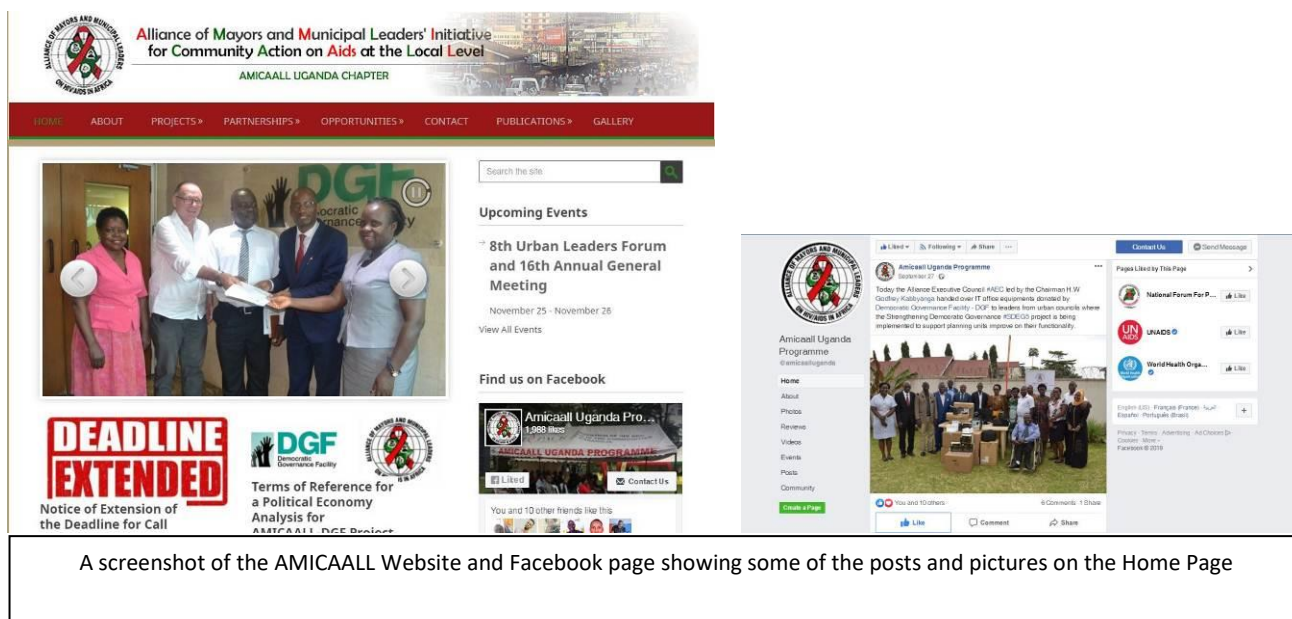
ALLIANCE OF MAYORS AND MUNICIPAL LEADERS ON HIV/AIDS IN AFRICA

Alliance of Mayors and Municipal Leaders' Initiative for Community Action on Aids at the Local Level

AMICAALL UGANDA CHAPTER

HOME ABOUT PROJECTS» PARTNERSHIPS» OPPORTUNITIES» CONTACT PUBLICATIONS» GALLERY

DGF Democratic Governance Facility

Search the site

Upcoming Events

8th Urban Leaders Forum and 16th Annual General Meeting

November 25 - November 26

View All Events

Find us on Facebook

Amicaall Uganda Pro...
1,988 likes

AMICAALL UGANDA PROGRAMME

Liked Contact Us

You and 10 other friends like this

DEADLINE EXTENDED

Notice of Extension of the Deadline for Call

DGF Democratic Governance Facility

Terms of Reference for a Political Economy Analysis for AMICAALL DGF Project

Amicaall Uganda Programme
@amicaalluganda

Home
About
Photos
Reviews
Videos
Events
Posts
Community
Create a Page

Liked ▾ Following ▾ Share ···

Contact Us Send Message

Amicaall Uganda Programme
September 27

Today the Alliance Executive Council #AEC led by the Chairman H.W Godfrey Kabbyanga handed over IT office equipments donated by Democratic Governance Facility - DGF to leaders from urban councils where the Strengthening Democratic Governance #SDEGS project is being implemented to support planning units improve on their functionality.

You and 10 others 6 Comments 1 Share

Like Comment Share

Pages Liked by This Page

National Forum For P... Like

UNAIDS Like

World Health Orga... Like

English (US) · Français (France) · العربية · Español · Português (Brasil)

Privacy · Terms · Advertising · Ad Choices · Cookies · More · Facebook © 2016

A screenshot of the AMICAALL Website and Facebook page showing some of the posts and pictures on the Home Page